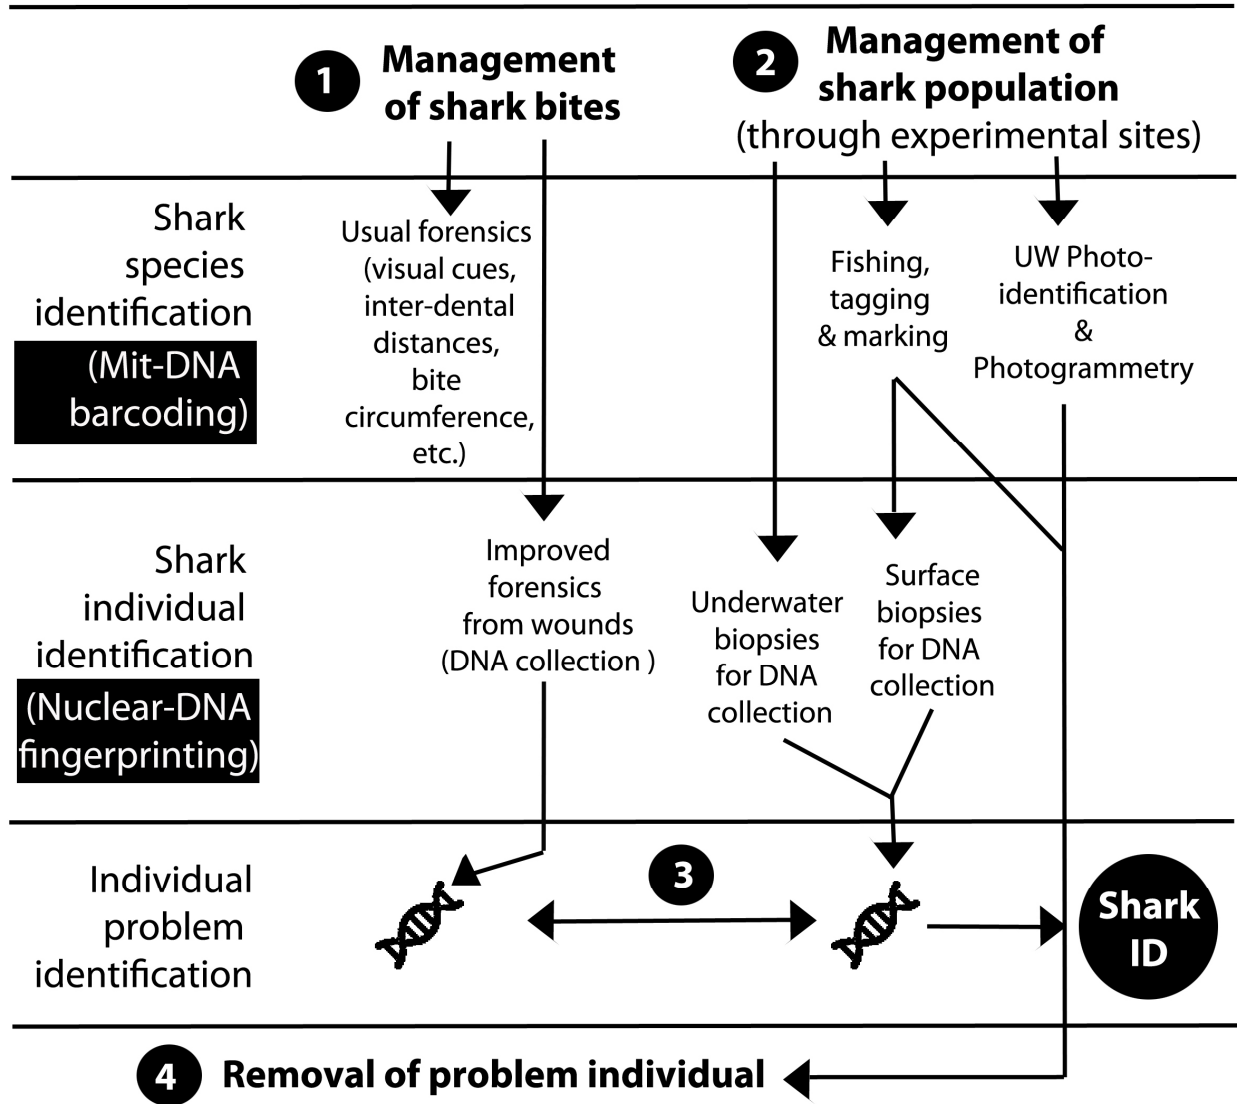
1 Management of shark bites

2 Management of shark population (through experimental sites)

Shark species identification (Mit-DNA barcoding)

Usual forensics (visual cues, inter-dental distances, bite circumference, etc.)

Fishing, tagging & marking

UW Photo-identification & Photogrammetry

Shark individual identification (Nuclear-DNA fingerprinting)

Improved forensics from wounds (DNA collection )

Underwater biopsies for DNA collection

Surface biopsies for DNA collection

Individual problem identification

3

Shark ID

4 Removal of problem individual